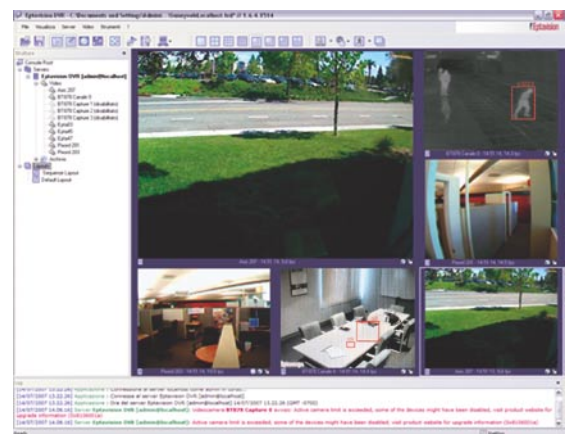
Eptavision DVR - C:\Documents and Settings\Admin - Demoworld.xcollect.lcd* 2.1.6.6.1514

File Visualizza Server Video Strumenti ?

Eptavision

Strutture

Console Root
Servers
Eptavision DVR [admin@localhost]
Video
Axis 207
BT878 Canale 0
BT878 Capture 1 (disabilitato)
BT878 Capture 2 (disabilitato)
BT878 Capture 3 (disabilitato)
Eptaip5
Eptaip6
Eptaip7
Pixord 205
Pixord 205
Archivio
Layout
Sequence Layout
Default Layout

Axis 207 - 14:51:16, 74.0 fps
BT878 Canale 0 - 14:51:16, 74.0 fps
Pixord 205 - 14:51:16, 74.0 fps
Pixord 205 - 14:51:16, 74.0 fps
BT878 Canale 0 - 14:51:16, 74.0 fps
Axis 207 - 14:51:16, 74.0 fps

Log

[14/07/2007 13.22.26] Applicazione : Connessione al server Eptavision DVR [admin@localhost]
[14/07/2007 13.22.26] Applicazione : Ora del server Eptavision DVR [admin@localhost] 14/07/2007 13.22.26 (GMT -0700)
[14/07/2007 14.06.16] Server Eptavision DVR [admin@localhost]: Videocamera BT878 Capture 0 accesa: Active camera limit is exceeded, some of the devices might have been disabled, visit product website for upgrade information (0x81060012)
[14/07/2007 14.06.16] Server Eptavision DVR [admin@localhost]: Active camera limit is exceeded, some of the devices might have been disabled, visit product website for upgrade information (0x81060012)